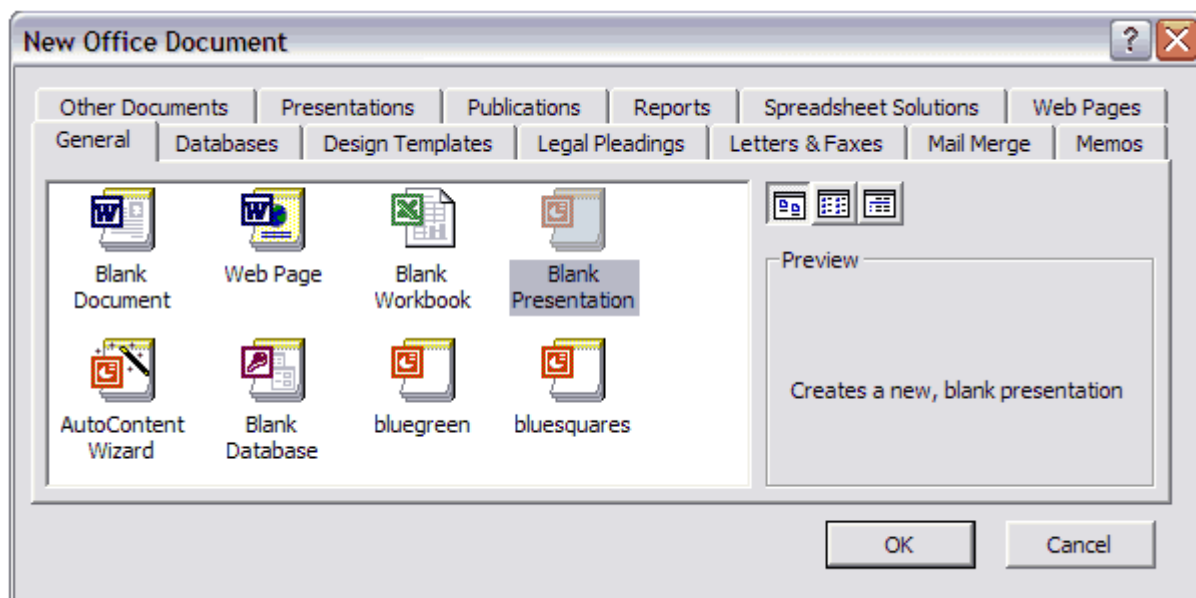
New Office Document

?

Other Documents
Presentations
Publications
Reports
Spreadsheet Solutions
Web Pages
General
Databases
Design Templates
Legal Pleadings
Letters & Faxes
Mail Merge
Memos

Blank Document
Web Page
Blank Workbook
Blank Presentation
AutoContent Wizard
Blank Database
bluegreen
bluesquares

Preview

Creates a new, blank presentation

OK
Cancel